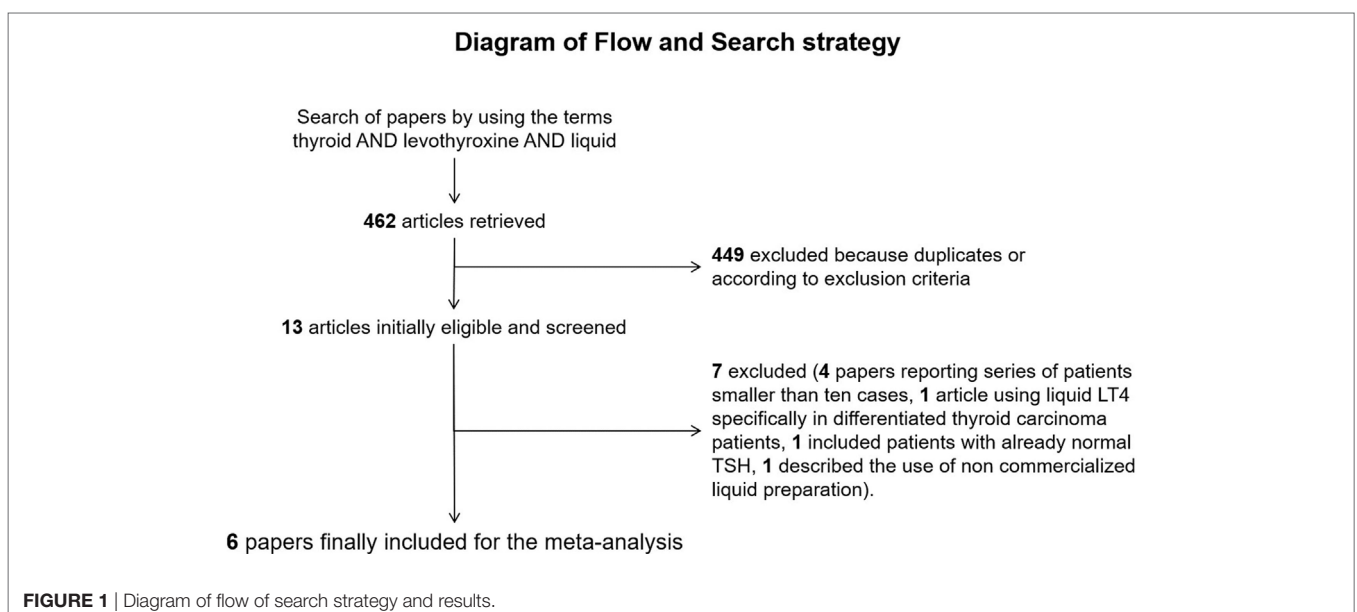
Diagram of Flow and Search strategy

Search of papers by using the terms thyroid AND levothyroxine AND liquid

462 articles retrieved

449 excluded because duplicates or according to exclusion criteria

13 articles initially eligible and screened

7 excluded (4 papers reporting series of patients smaller than ten cases, 1 article using liquid LT4 specifically in differentiated thyroid carcinoma patients, 1 included patients with already normal TSH, 1 described the use of non commercialized liquid preparation).

6 papers finally included for the meta-analysis

FIGURE 1 | Diagram of flow of search strategy and results.